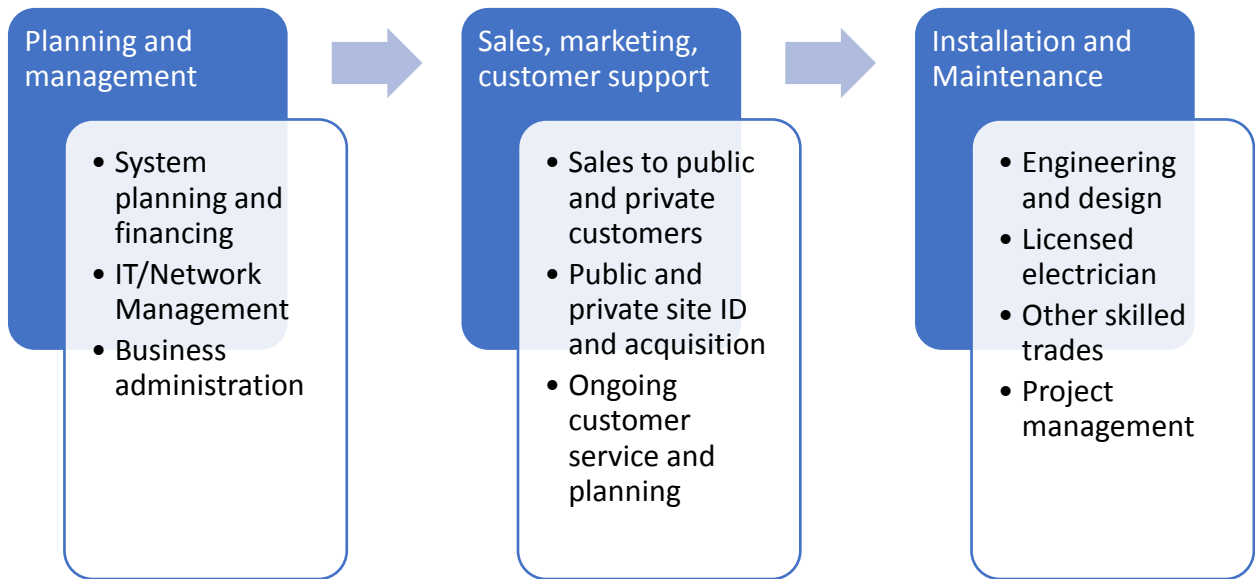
Planning and management

- System planning and financing
- IT/Network Management
- Business administration

Sales, marketing, customer support

- Sales to public and private customers
- Public and private site ID and acquisition
- Ongoing customer service and planning

Installation and Maintenance

- Engineering and design
- Licensed electrician
- Other skilled trades
- Project management